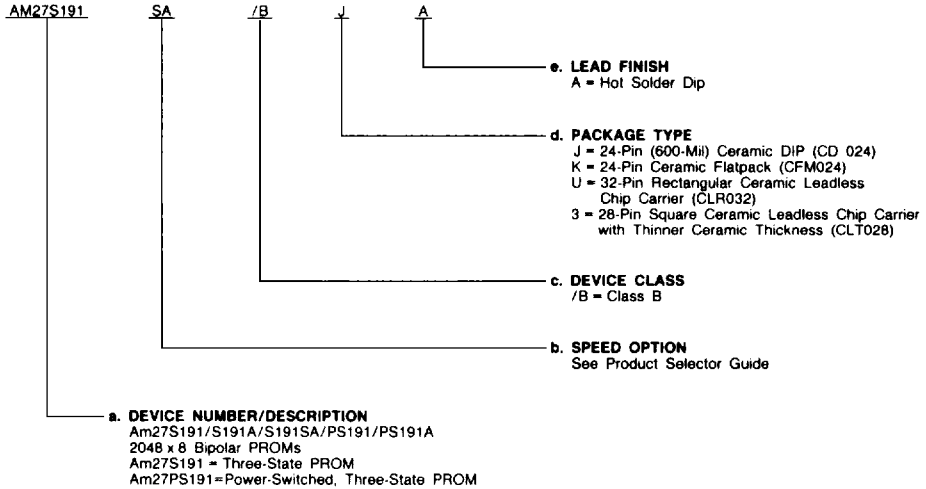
AM27S191 SA /B J A

e. LEAD FINISH
A = Hot Solder Dip

d. PACKAGE TYPE
J = 24-Pin (600-Mil) Ceramic DIP (CD 024)
K = 24-Pin Ceramic Flatpack (CFM024)
U = 32-Pin Rectangular Ceramic Leadless Chip Carrier (CLR032)
3 = 28-Pin Square Ceramic Leadless Chip Carrier with Thinner Ceramic Thickness (CLT028)

c. DEVICE CLASS
/B = Class B

b. SPEED OPTION
See Product Selector Guide

a. DEVICE NUMBER/DESCRIPTION
Am27S191/S191A/S191SA/PS191/PS191A
2048 x 8 Bipolar PROMs
Am27S191 = Three-State PROM
Am27PS191 = Power-Switched, Three-State PROM